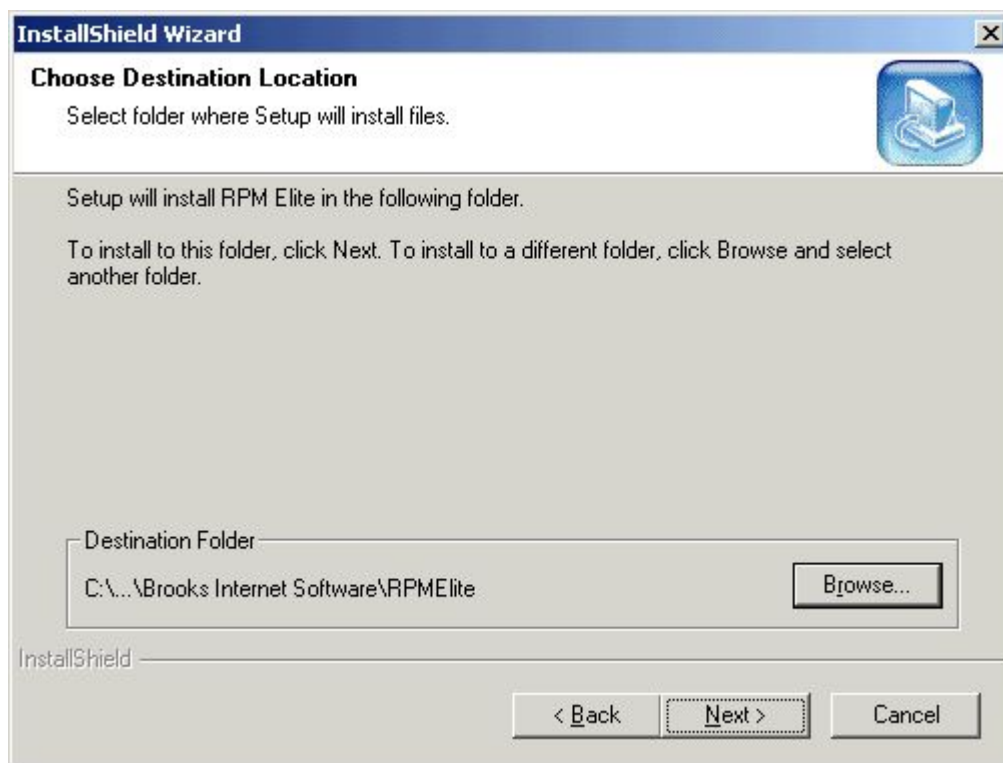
InstallShield Wizard

Choose Destination Location

Select folder where Setup will install files.

Setup will install RPM Elite in the following folder.

To install to this folder, click Next. To install to a different folder, click Browse and select another folder.

Destination Folder

C:\...\Brooks Internet Software\RPMElite

Browse...

InstallShield

< Back

Next >

Cancel